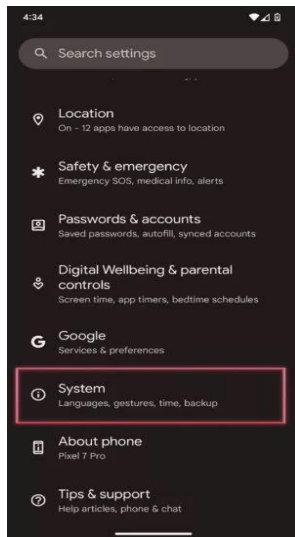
4:34

Search settings

Location
On - 12 apps have access to location

Safety & emergency
Emergency SOS, medical info, alerts

Passwords & accounts
Saved passwords, autofill, synced accounts

Digital Wellbeing & parental controls
Screen time, app timers, bedtime schedules

Google
Services & preferences

System
Languages, gestures, time, backup

About phone
Pixel 7 Pro

Tips & support
Help articles, phone & chat